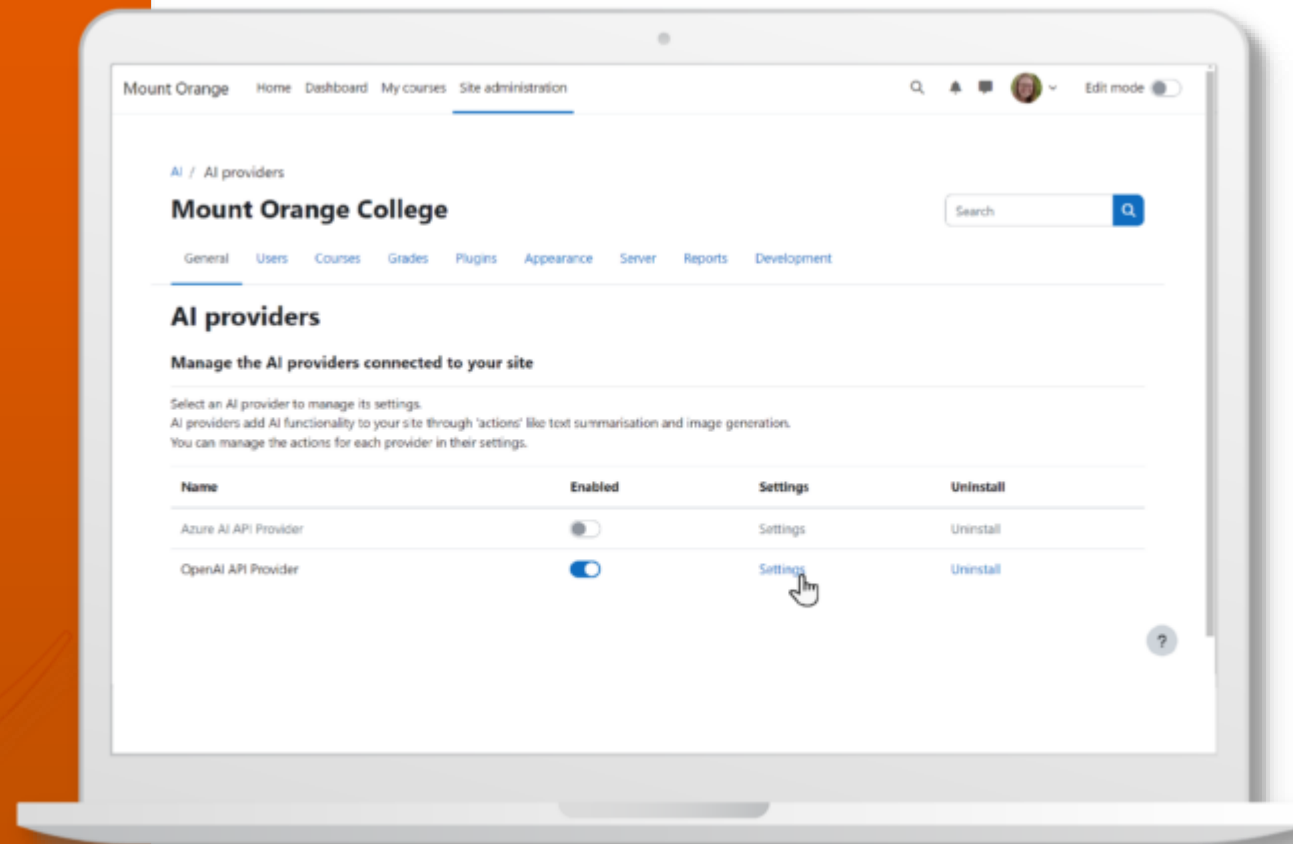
Mount Orange Home Dashboard My courses Site administration

Edit mode

AI / AI providers

Mount Orange College

Search

General Users Courses Grades Plugins Appearance Server Reports Development

AI providers

Manage the AI providers connected to your site

Select an AI provider to manage its settings.
AI providers add AI functionality to your site through 'actions' like text summarisation and image generation.
You can manage the actions for each provider in their settings.

| Name | Enabled | Settings | Uninstall |
|---|---|---|---|
| Azure AI API Provider | | Settings | Uninstall |
| OpenAI API Provider | | Settings | Uninstall |

?